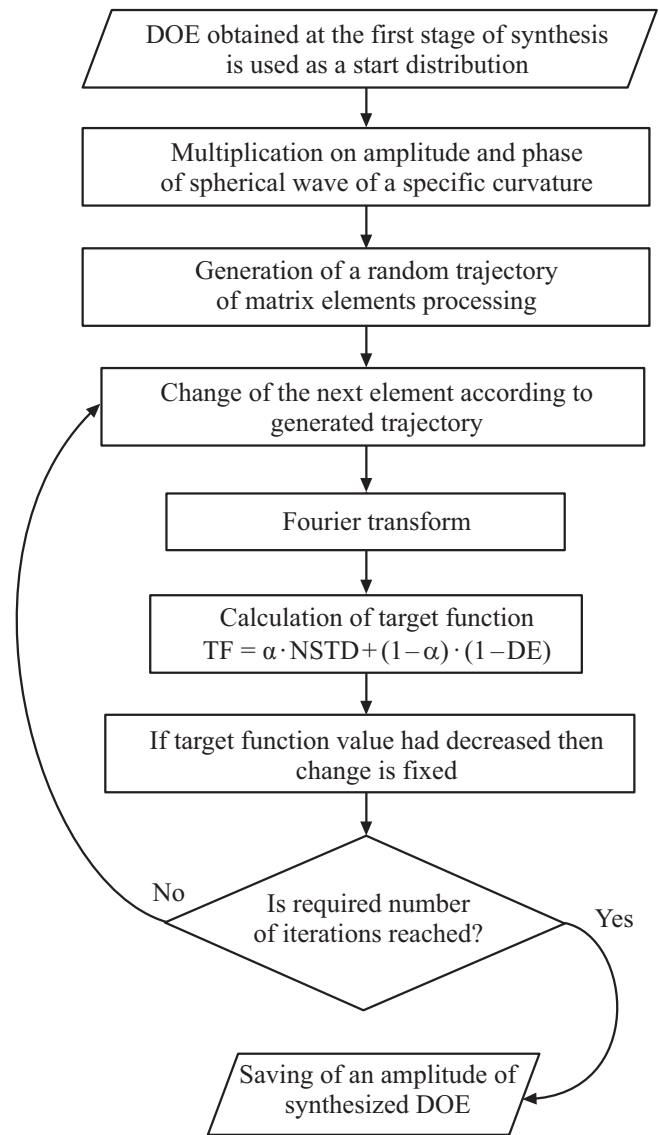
DOE obtained at the first stage of synthesis is used as a start distribution

Multiplication on amplitude and phase of spherical wave of a specific curvature

Generation of a random trajectory of matrix elements processing

Change of the next element according to generated trajectory

Fourier transform

Calculation of target function
$TF = \alpha \cdot NSTD + (1-\alpha) \cdot (1-DE)$

If target function value had decreased then change is fixed

Is required number of iterations reached?

No

Yes

Saving of an amplitude of synthesized DOE